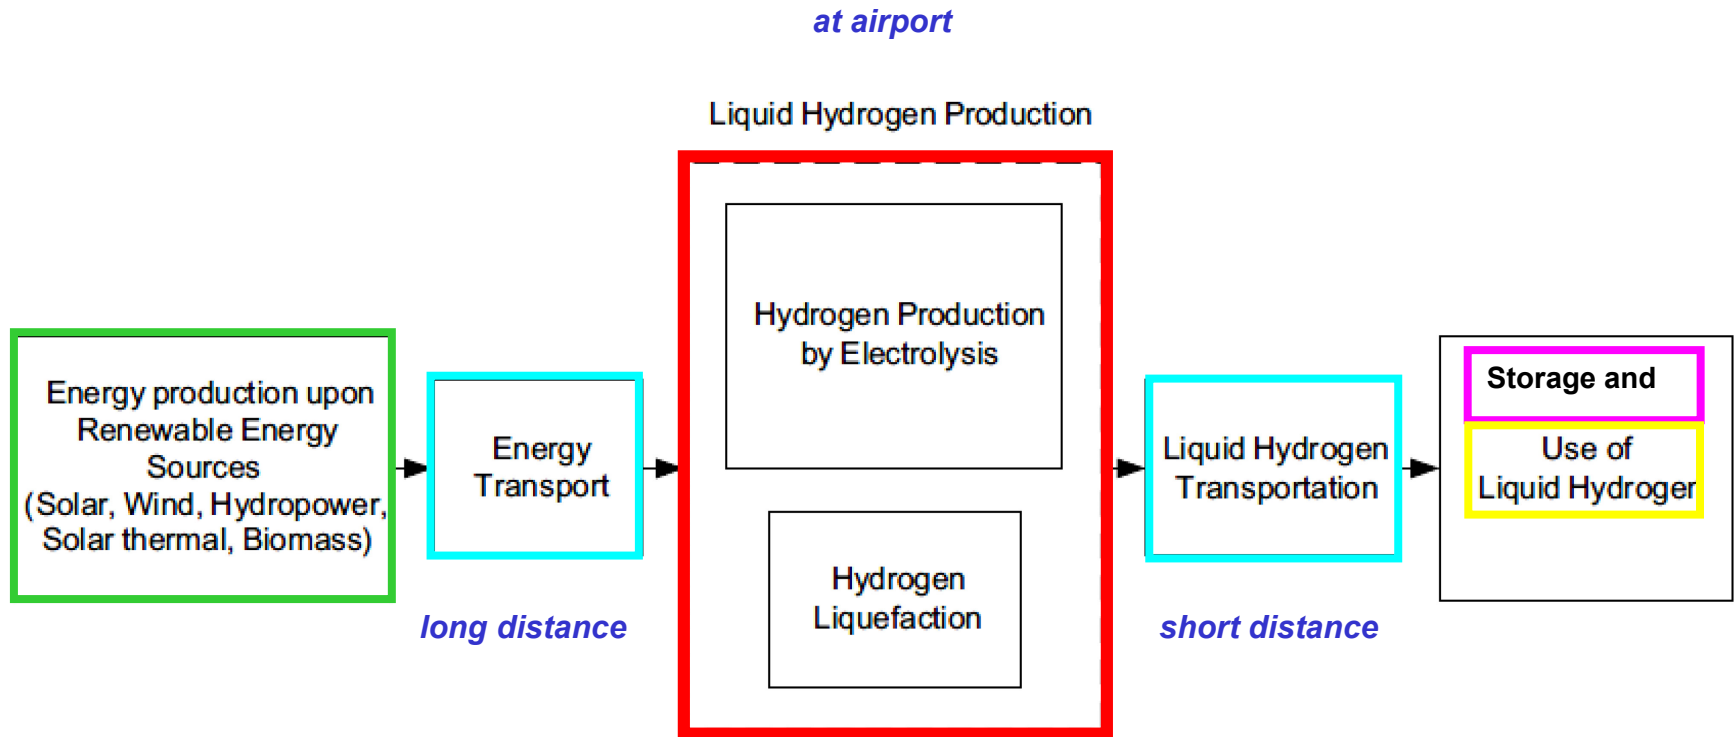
at airport

Liquid Hydrogen Production

Energy production upon Renewable Energy Sources (Solar, Wind, Hydropower, Solar thermal, Biomass)

Energy Transport

long distance

Hydrogen Production by Electrolysis

Hydrogen Liquefaction

Liquid Hydrogen Transportation

short distance

Storage and

Use of Liquid Hydroger